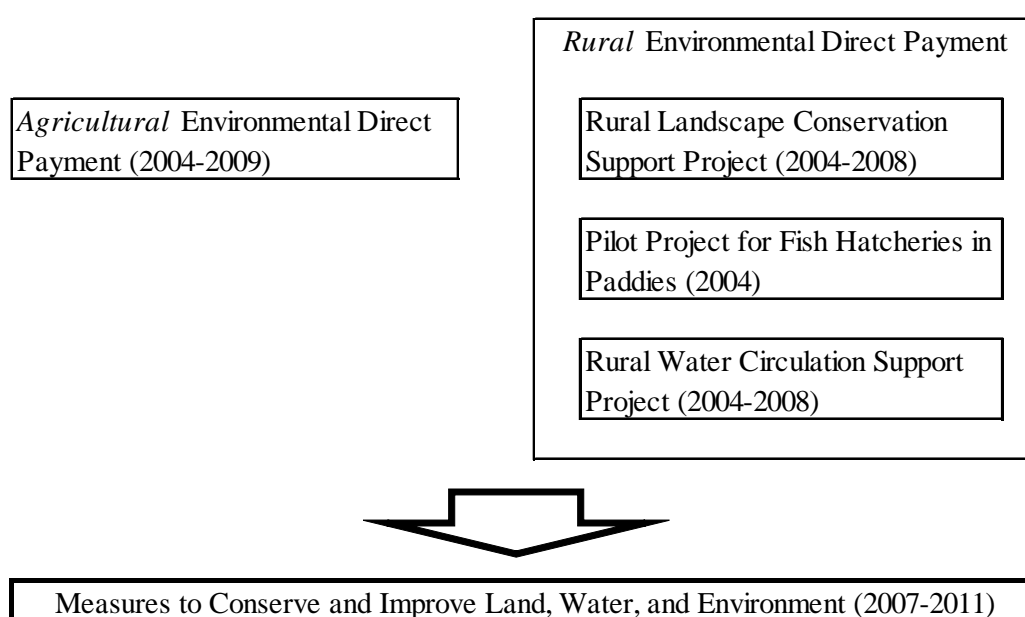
*Agricultural* Environmental Direct Payment (2004-2009)

*Rural* Environmental Direct Payment

Rural Landscape Conservation Support Project (2004-2008)

Pilot Project for Fish Hatcheries in Paddies (2004)

Rural Water Circulation Support Project (2004-2008)

Measures to Conserve and Improve Land, Water, and Environment (2007-2011)